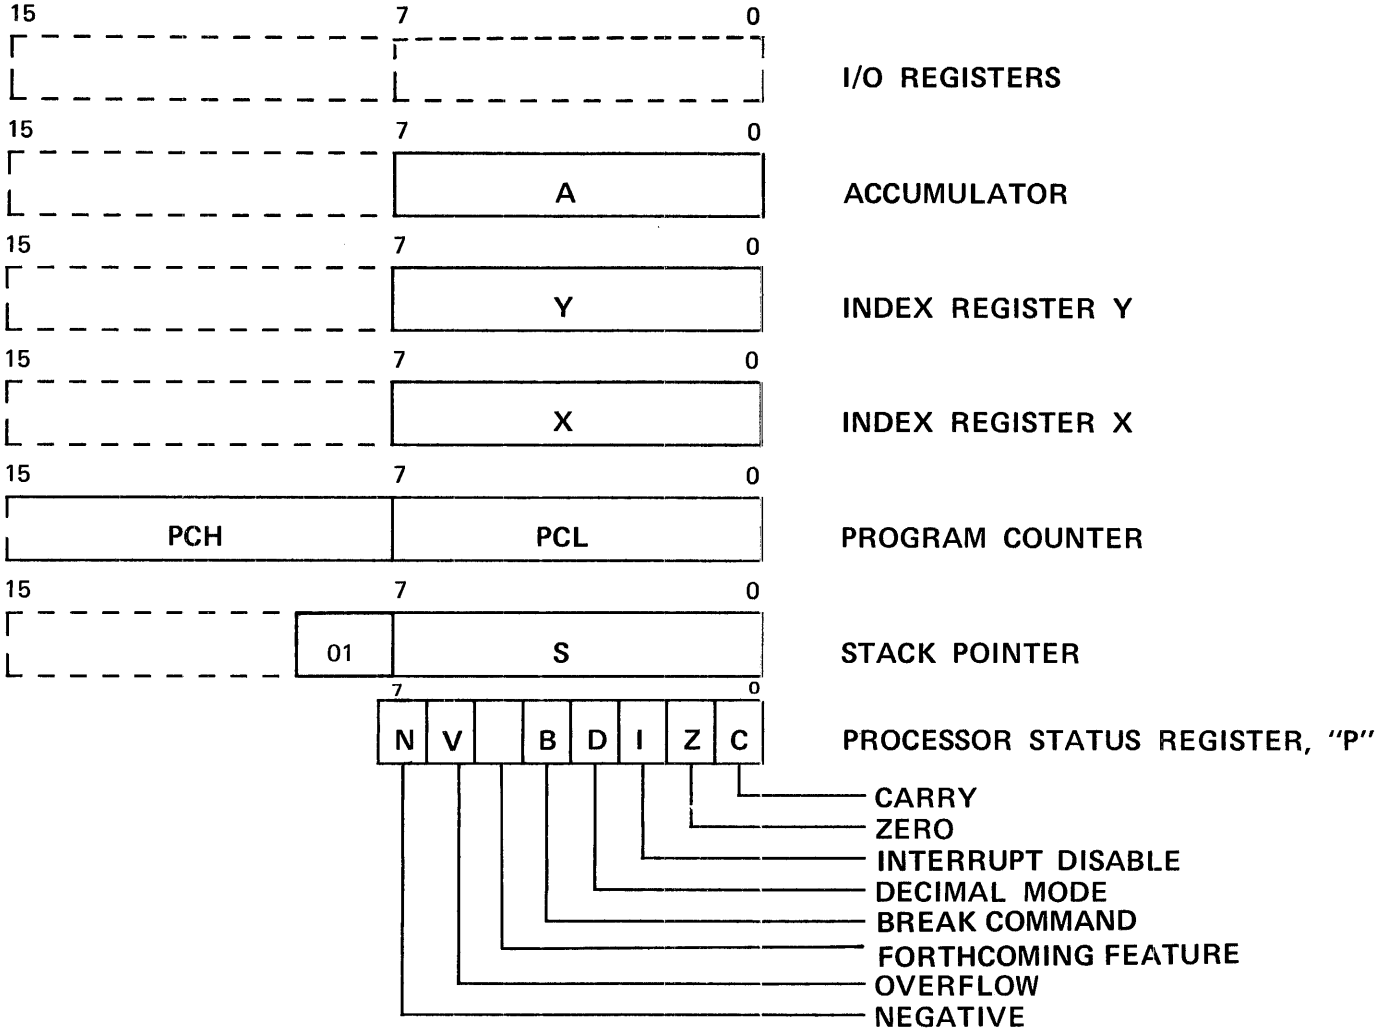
15 7 0

I/O REGISTERS

15 7 0

A

ACCUMULATOR

15 7 0

Y

INDEX REGISTER Y

15 7 0

X

INDEX REGISTER X

15 7 0

PCH PCL

PROGRAM COUNTER

15 7 0

01 S

STACK POINTER

7 0

N V B D I Z C

PROCESSOR STATUS REGISTER, "P"

CARRY
ZERO
INTERRUPT DISABLE
DECIMAL MODE
BREAK COMMAND
FORTHCOMING FEATURE
OVERFLOW
NEGATIVE